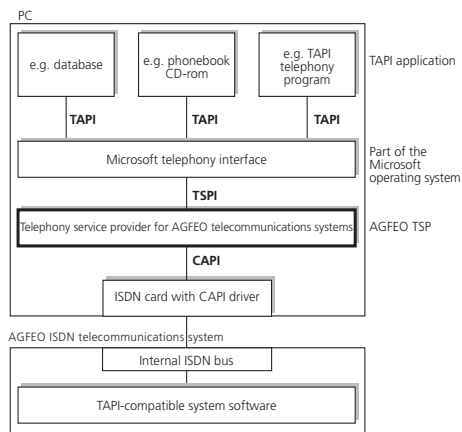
PC

e.g. database

e.g. phonebook CD-rom

e.g. TAPI telephony program

TAPI application

TAPI

TAPI

TAPI

Microsoft telephony interface

Part of the Microsoft operating system

TSPI

Telephony service provider for AGFEO telecommunications systems

AGFEO TSP

CAPI

ISDN card with CAPI driver

AGFEO ISDN telecommunications system

Internal ISDN bus

TAPI-compatible system software